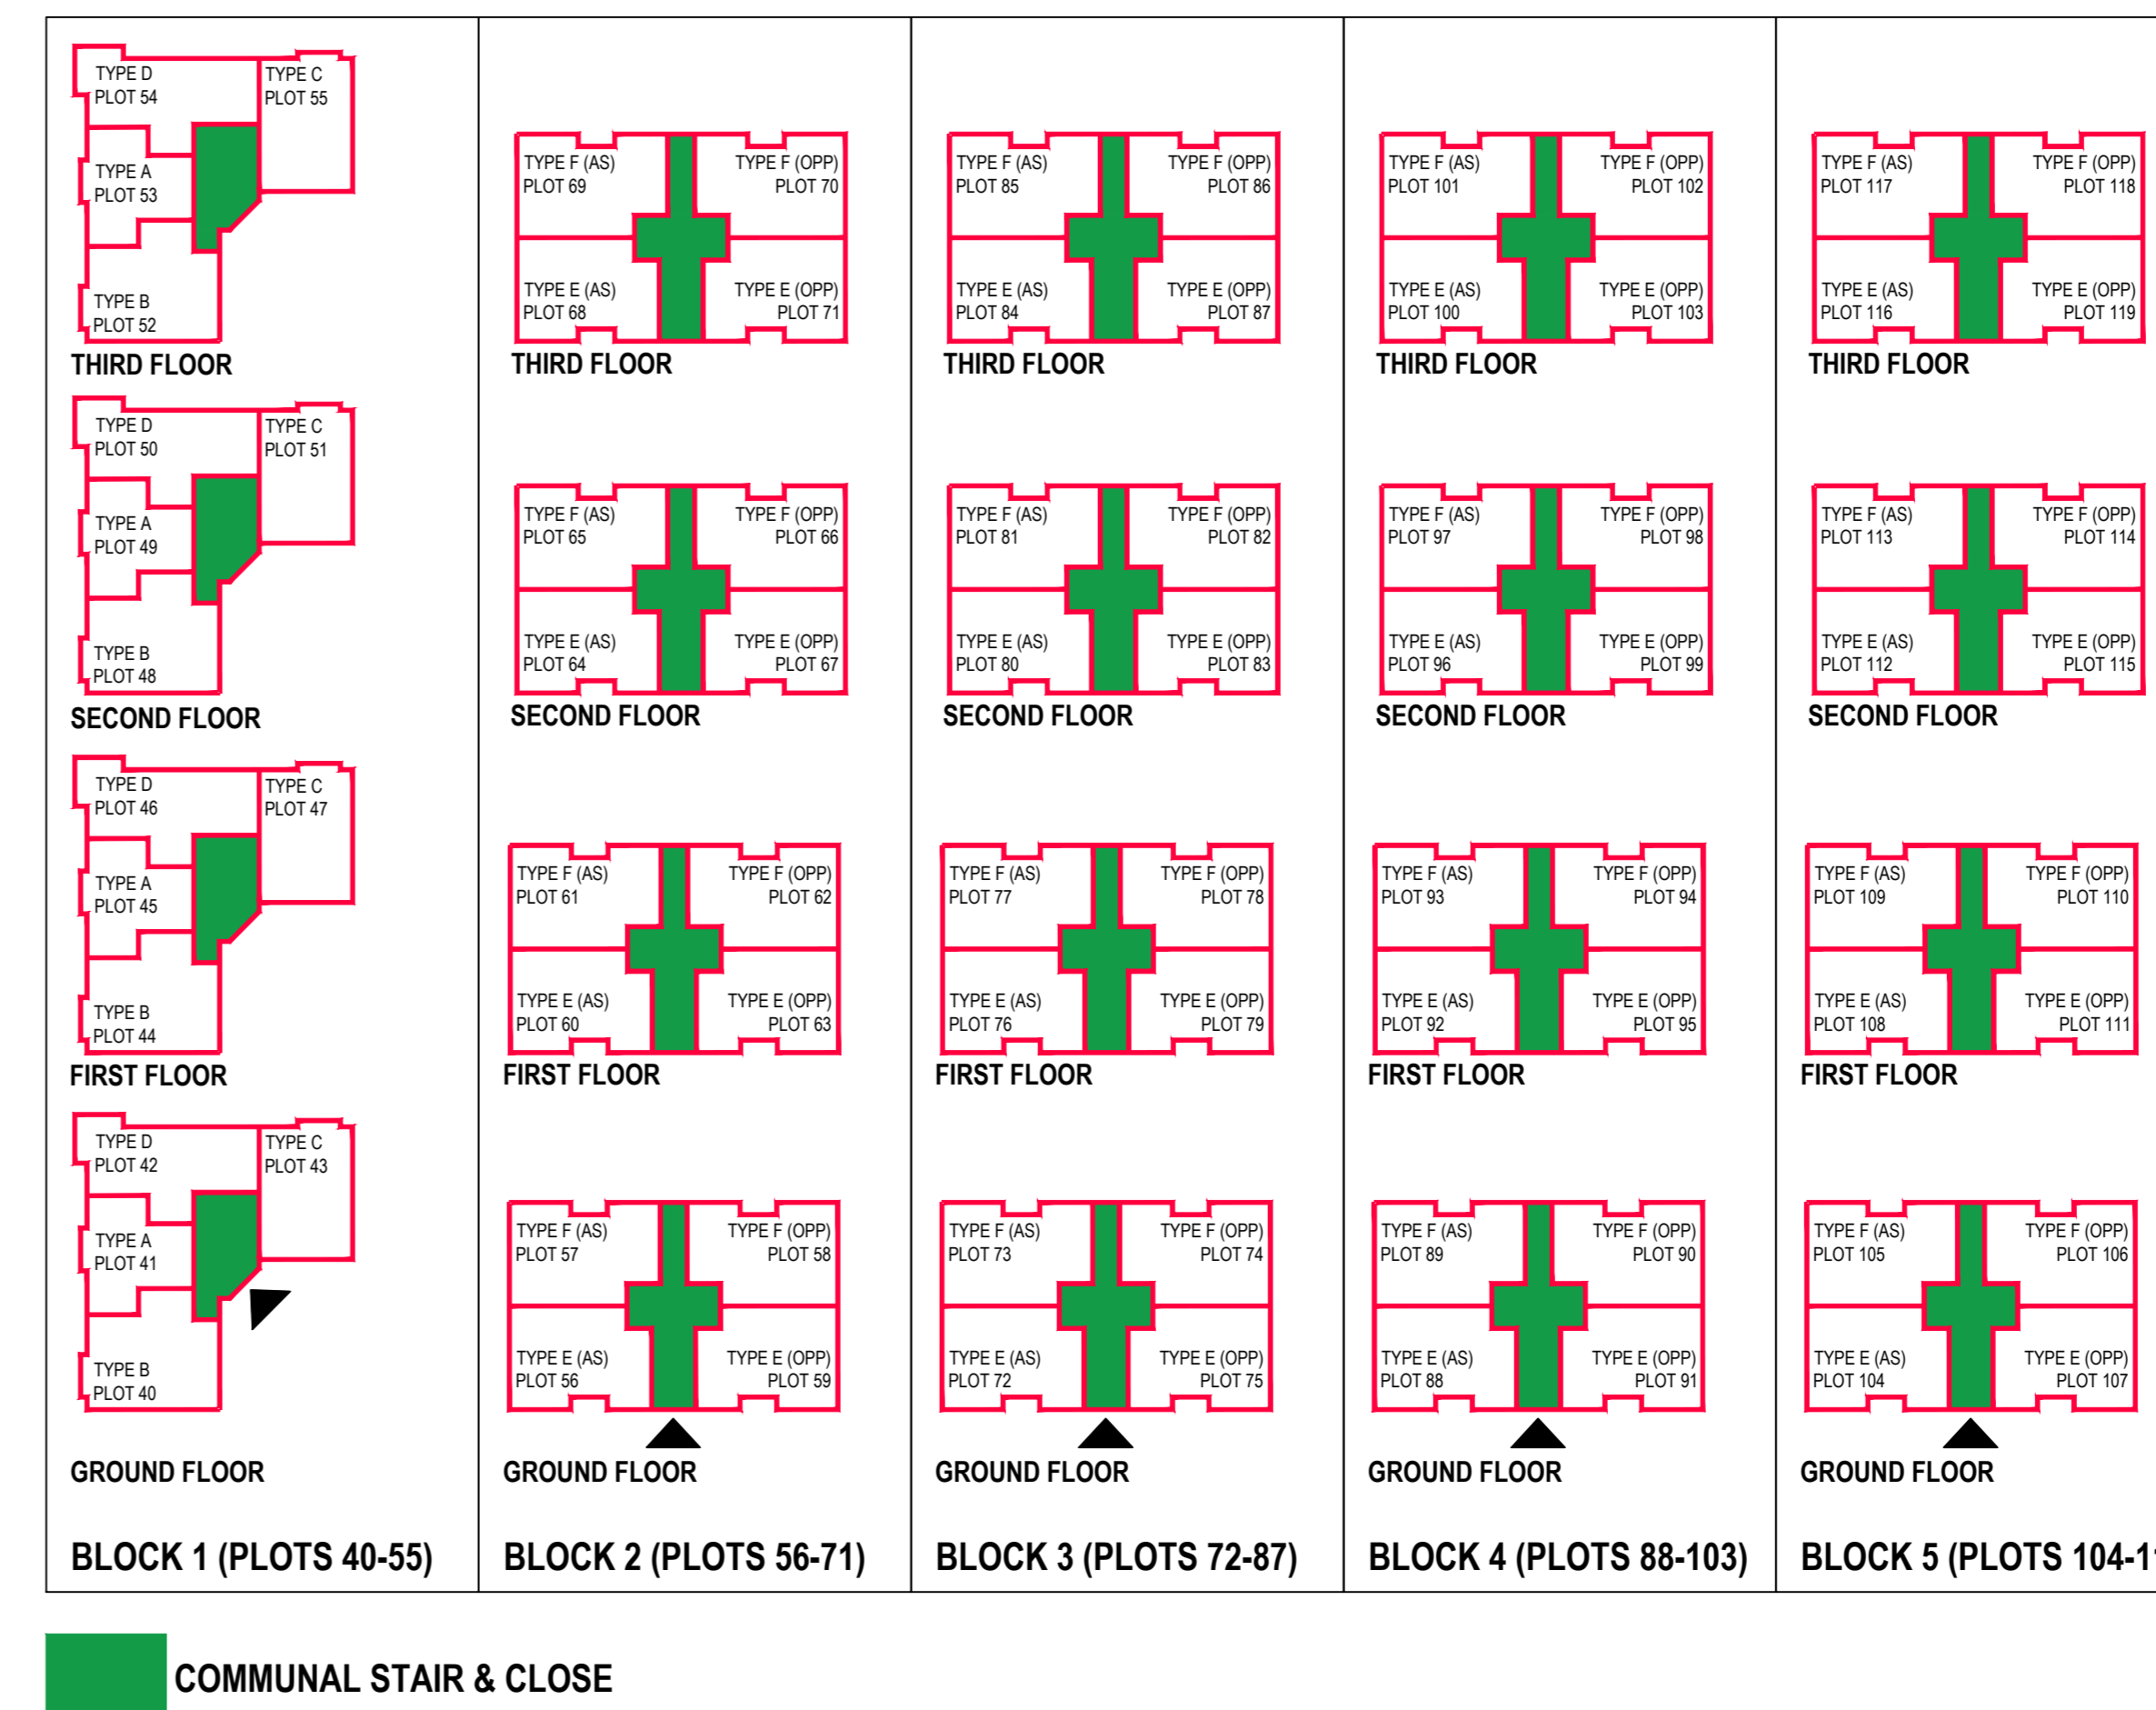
TYPE D
PLOT 54
TYPE C
PLOT 55
TYPE A
PLOT 53
TYPE B
PLOT 52
THIRD FLOOR

TYPE D
PLOT 50
TYPE C
PLOT 51
TYPE A
PLOT 49
TYPE B
PLOT 48
SECOND FLOOR

TYPE D
PLOT 46
TYPE C
PLOT 47
TYPE A
PLOT 45
TYPE B
PLOT 44
FIRST FLOOR

TYPE D
PLOT 42
TYPE C
PLOT 43
TYPE A
PLOT 41
TYPE B
PLOT 40
GROUND FLOOR

BLOCK 1 (PLOTS 40-55)

TYPE F (AS)
PLOT 69
TYPE F (OPP)
PLOT 70
TYPE E (AS)
PLOT 68
TYPE E (OPP)
PLOT 71
THIRD FLOOR

TYPE F (AS)
PLOT 65
TYPE F (OPP)
PLOT 66
TYPE E (AS)
PLOT 64
TYPE E (OPP)
PLOT 67
SECOND FLOOR

TYPE F (AS)
PLOT 61
TYPE F (OPP)
PLOT 62
TYPE E (AS)
PLOT 60
TYPE E (OPP)
PLOT 63
FIRST FLOOR

TYPE F (AS)
PLOT 57
TYPE F (OPP)
PLOT 58
TYPE E (AS)
PLOT 56
TYPE E (OPP)
PLOT 59
GROUND FLOOR

BLOCK 2 (PLOTS 56-71)

TYPE F (AS)
PLOT 85
TYPE F (OPP)
PLOT 86
TYPE E (AS)
PLOT 84
TYPE E (OPP)
PLOT 87
THIRD FLOOR

TYPE F (AS)
PLOT 81
TYPE F (OPP)
PLOT 82
TYPE E (AS)
PLOT 80
TYPE E (OPP)
PLOT 83
SECOND FLOOR

TYPE F (AS)
PLOT 77
TYPE F (OPP)
PLOT 78
TYPE E (AS)
PLOT 76
TYPE E (OPP)
PLOT 79
FIRST FLOOR

TYPE F (AS)
PLOT 73
TYPE F (OPP)
PLOT 74
TYPE E (AS)
PLOT 72
TYPE E (OPP)
PLOT 75
GROUND FLOOR

BLOCK 3 (PLOTS 72-87)

TYPE F (AS)
PLOT 101
TYPE F (OPP)
PLOT 102
TYPE E (AS)
PLOT 100
TYPE E (OPP)
PLOT 103
THIRD FLOOR

TYPE F (AS)
PLOT 97
TYPE F (OPP)
PLOT 98
TYPE E (AS)
PLOT 96
TYPE E (OPP)
PLOT 99
SECOND FLOOR

TYPE F (AS)
PLOT 93
TYPE F (OPP)
PLOT 94
TYPE E (AS)
PLOT 92
TYPE E (OPP)
PLOT 95
FIRST FLOOR

TYPE F (AS)
PLOT 89
TYPE F (OPP)
PLOT 90
TYPE E (AS)
PLOT 88
TYPE E (OPP)
PLOT 91
GROUND FLOOR

BLOCK 4 (PLOTS 88-103)

TYPE F (AS)
PLOT 117
TYPE F (OPP)
PLOT 118
TYPE E (AS)
PLOT 116
TYPE E (OPP)
PLOT 119
THIRD FLOOR

TYPE F (AS)
PLOT 113
TYPE F (OPP)
PLOT 114
TYPE E (AS)
PLOT 112
TYPE E (OPP)
PLOT 115
SECOND FLOOR

TYPE F (AS)
PLOT 109
TYPE F (OPP)
PLOT 110
TYPE E (AS)
PLOT 108
TYPE E (OPP)
PLOT 111
FIRST FLOOR

TYPE F (AS)
PLOT 105
TYPE F (OPP)
PLOT 106
TYPE E (AS)
PLOT 104
TYPE E (OPP)
PLOT 107
GROUND FLOOR

BLOCK 5 (PLOTS 104-1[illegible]

COMMUNAL STAIR & CLOSE